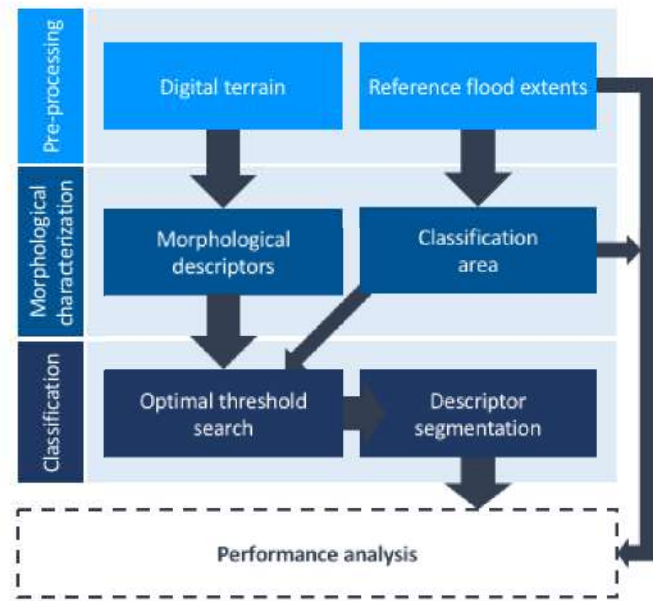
Pre-processing

Digital terrain

Reference flood extents

Morphological characterization

Morphological descriptors

Classification area

Classification

Optimal threshold search

Descriptor segmentation

Performance analysis